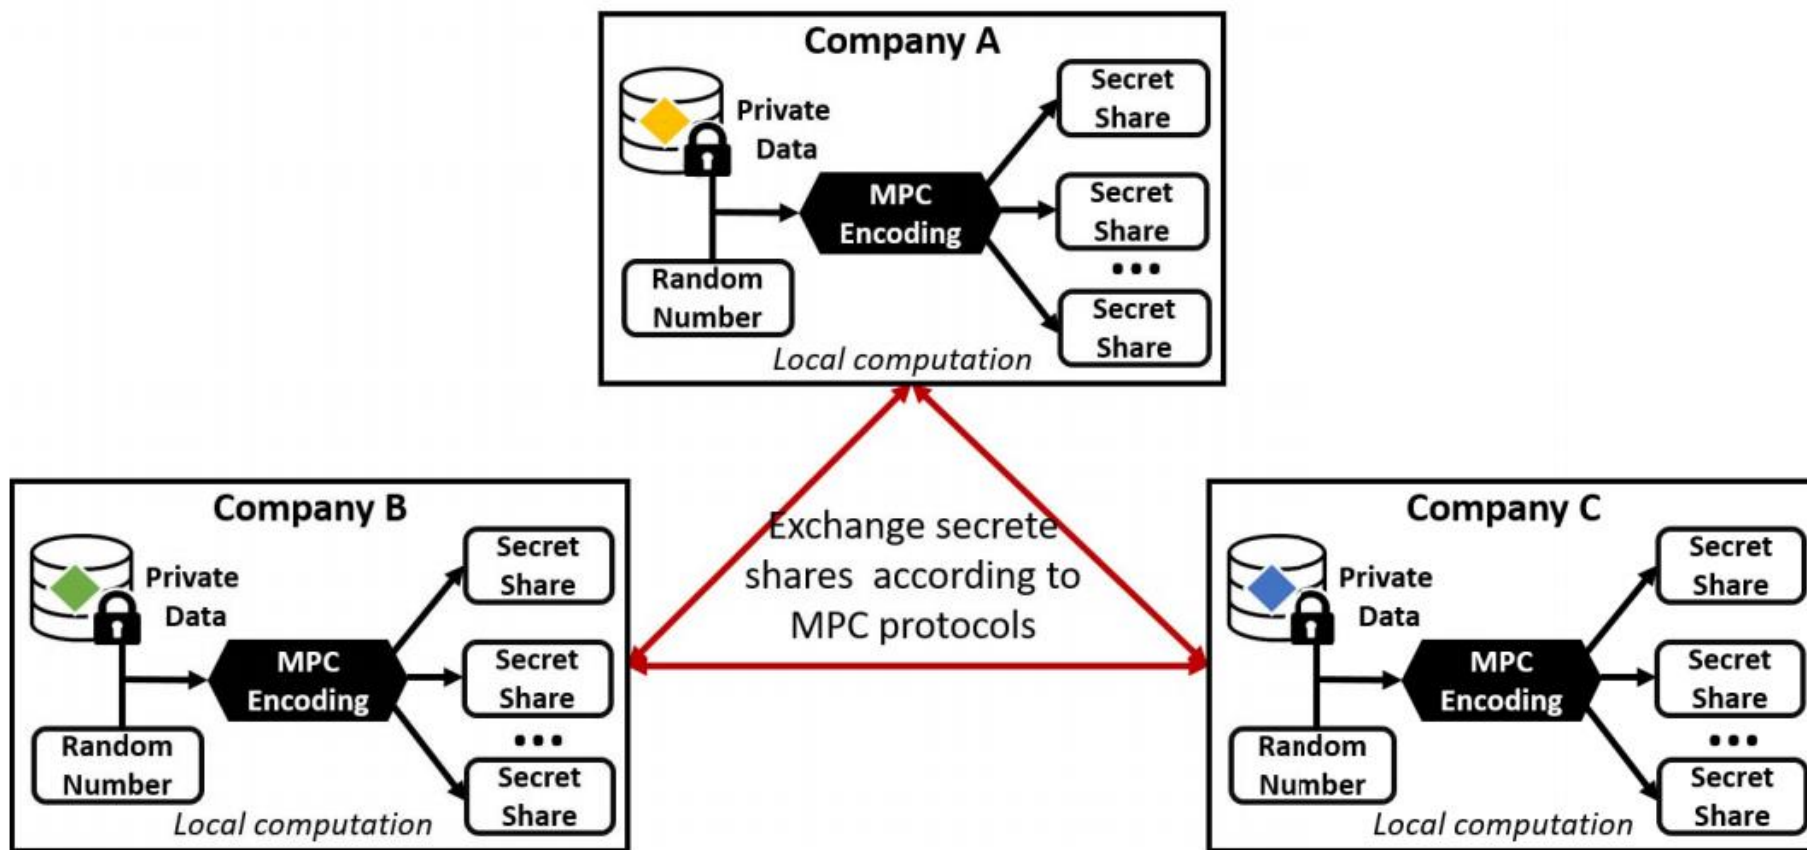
Company A

Private Data

MPC Encoding

Random Number

Secret Share

Secret Share

•••

Secret Share

Local computation

Exchange secrete shares according to MPC protocols

Company B

Private Data

MPC Encoding

Random Number

Secret Share

Secret Share

•••

Secret Share

Local computation

Company C

Private Data

MPC Encoding

Random Number

Secret Share

Secret Share

•••

Secret Share

Local computation